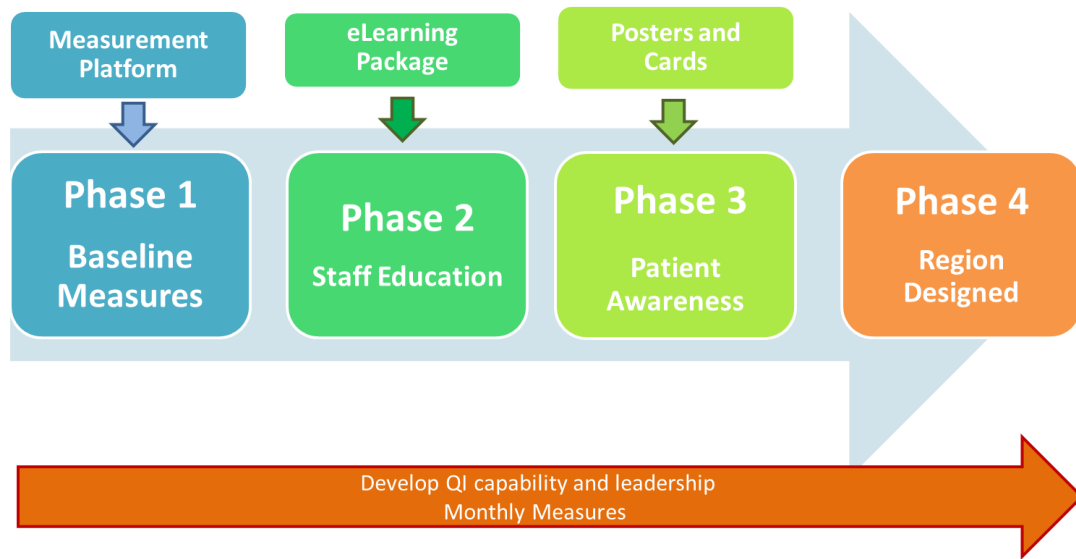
Measurement Platform

eLearning Package

Posters and Cards

Phase 1
Baseline Measures

Phase 2
Staff Education

Phase 3
Patient Awareness

Phase 4
Region Designed

Develop QI capability and leadership
Monthly Measures